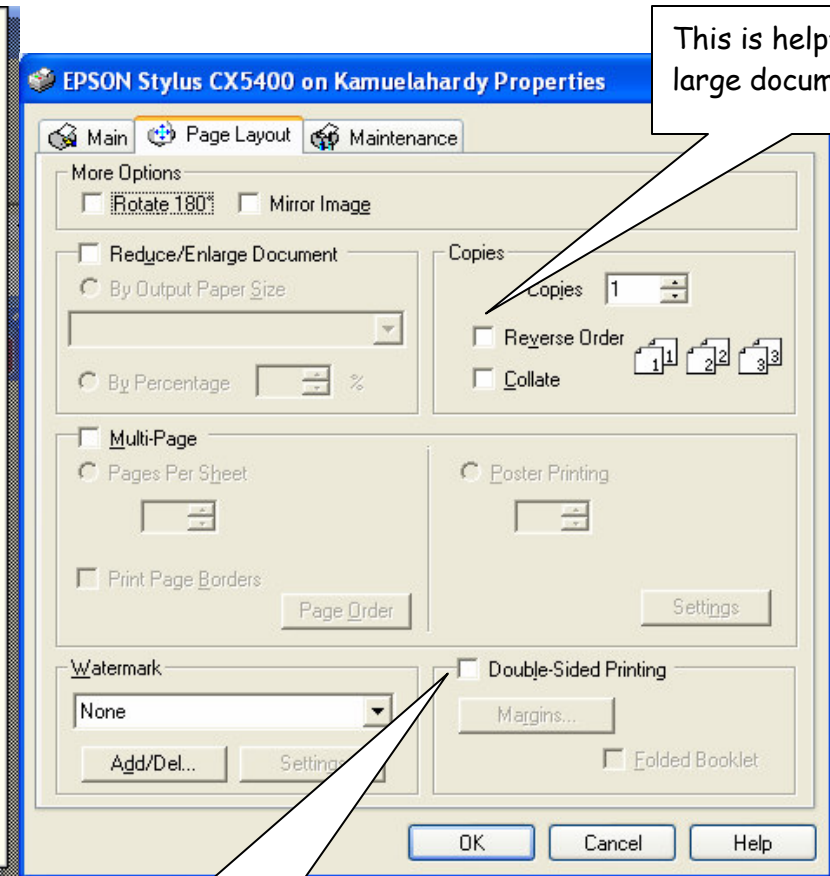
This is help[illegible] large docum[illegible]

EPSON Stylus CX5400 on Kamuelahardy Properties

Main | Page Layout | Maintenance

More Options
Rotate 180° | Mirror Image

Reduce/Enlarge Document
By Output Paper Size
By Percentage %

Copies
Copies 1
Reverse Order
Collate

Multi-Page
Pages Per Sheet
Print Page Borders
Page Order
Poster Printing
Settings

Watermark
None
Add/Del...
Settings

Double-Sided Printing
Margins...
Folded Booklet

OK | Cancel | Help